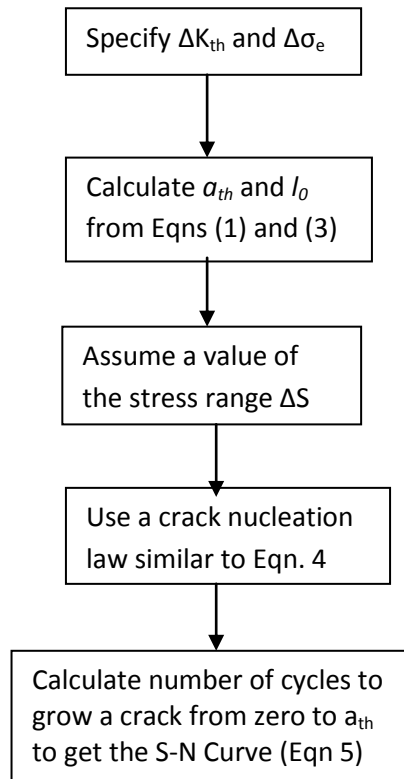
Specify $\Delta K_{th}$ and $\Delta\sigma_e$

Calculate $a_{th}$ and $l_0$ from Eqns (1) and (3)

Assume a value of the stress range ΔS

Use a crack nucleation law similar to Eqn. 4

Calculate number of cycles to grow a crack from zero to $a_{th}$ to get the S-N Curve (Eqn 5)